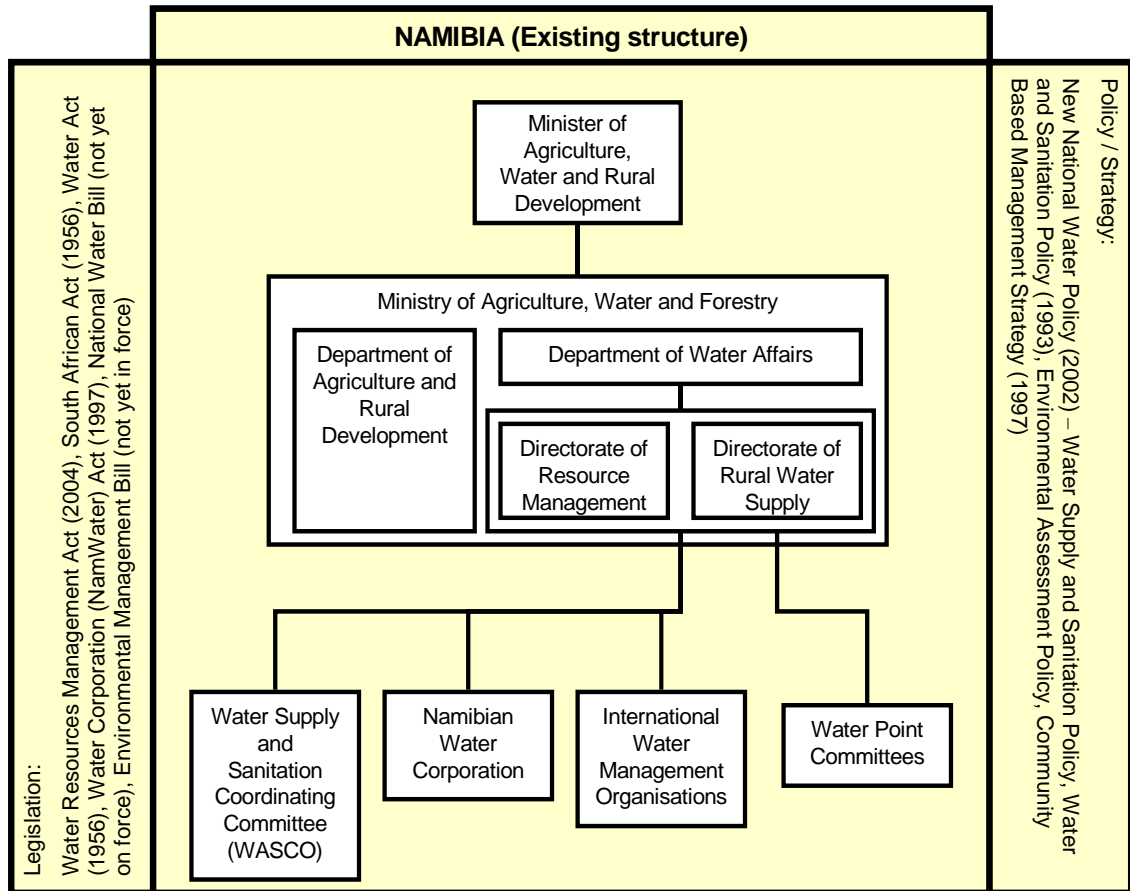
NAMIBIA (Existing structure)

Legislation:
Water Resources Management Act (2004), South African Act (1956), Water Act (1956), Water Corporation (NamWater) Act (1997), National Water Bill (not yet on force), Environmental Management Bill (not yet in force)

Minister of Agriculture, Water and Rural Development

Ministry of Agriculture, Water and Forestry

Department of Agriculture and Rural Development

Department of Water Affairs

Directorate of Resource Management

Directorate of Rural Water Supply

Water Supply and Sanitation Coordinating Committee (WASCO)

Namibian Water Corporation

International Water Management Organisations

Water Point Committees

Policy / Strategy:
New National Water Policy (2002) – Water Supply and Sanitation Policy, Water and Sanitation Policy (1993), Environmental Assessment Policy, Community Based Management Strategy (1997)